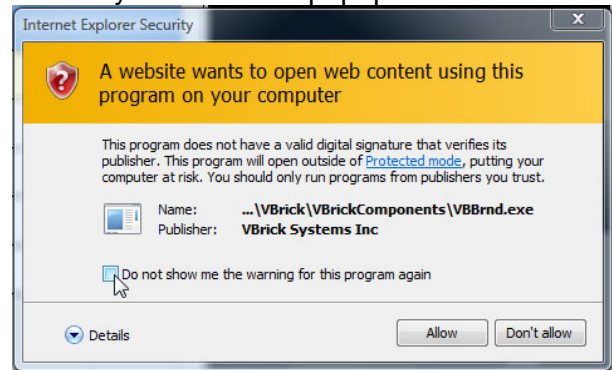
Internet Explorer Security

A website wants to open web content using this program on your computer

This program does not have a valid digital signature that verifies its publisher. This program will open outside of Protected mode, putting your computer at risk. You should only run programs from publishers you trust.

Name: ...\VBrick\VBrickComponents\VBBrnd.exe
Publisher: VBrick Systems Inc

Do not show me the warning for this program again

Details

Allow

Don't allow